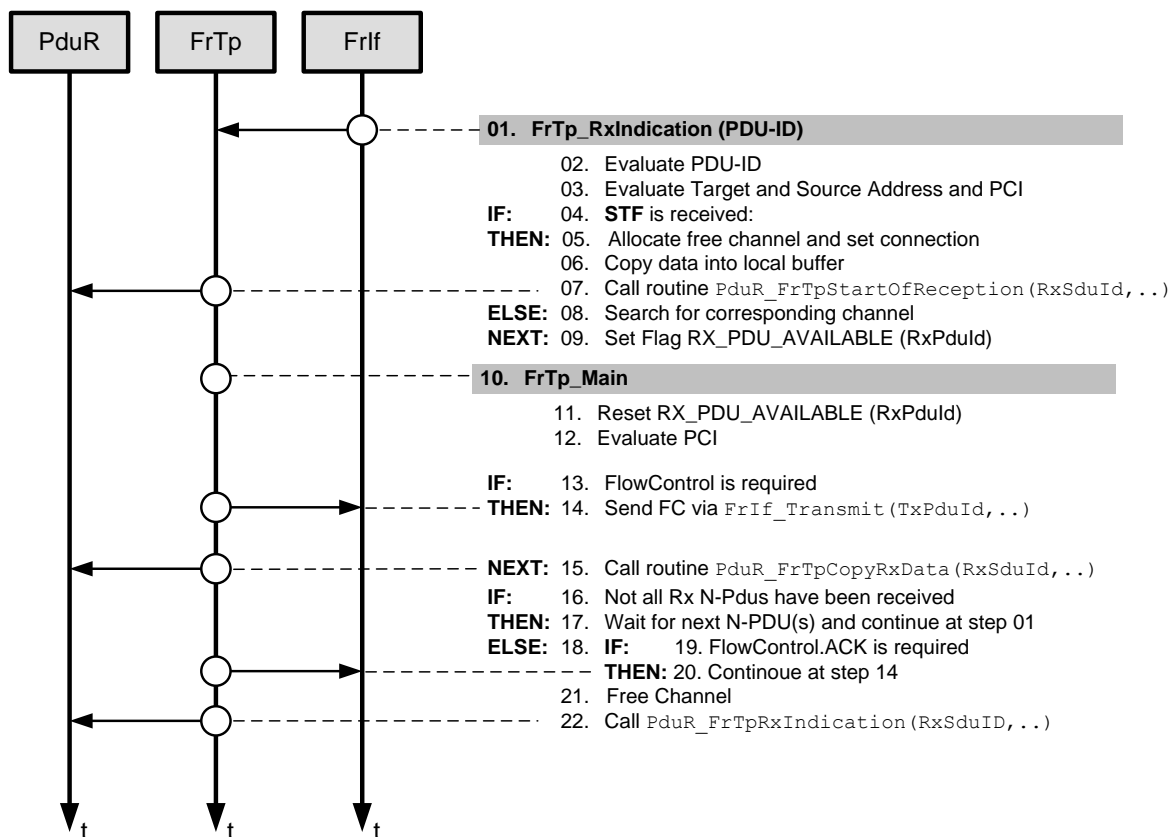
PduR FrTp FrIf

01. FrTp_RxIndication (PDU-ID)

02. Evaluate PDU-ID
03. Evaluate Target and Source Address and PCI
IF: 04. STF is received:
THEN: 05. Allocate free channel and set connection
06. Copy data into local buffer
07. Call routine PduR_FrTpStartOfReception(RxSduId,..)
ELSE: 08. Search for corresponding channel
NEXT: 09. Set Flag RX_PDU_AVAILABLE (RxPduId)

10. FrTp_Main

11. Reset RX_PDU_AVAILABLE (RxPduId)
12. Evaluate PCI

IF: 13. FlowControl is required
THEN: 14. Send FC via FrIf_Transmit(TxPduId,..)

NEXT: 15. Call routine PduR_FrTpCopyRxData(RxSduId,..)
IF: 16. Not all Rx N-Pdus have been received
THEN: 17. Wait for next N-PDU(s) and continue at step 01
ELSE: 18. IF: 19. FlowControl.ACK is required
THEN: 20. Continoue at step 14
21. Free Channel
22. Call PduR_FrTpRxIndication(RxSduID,..)

t t t